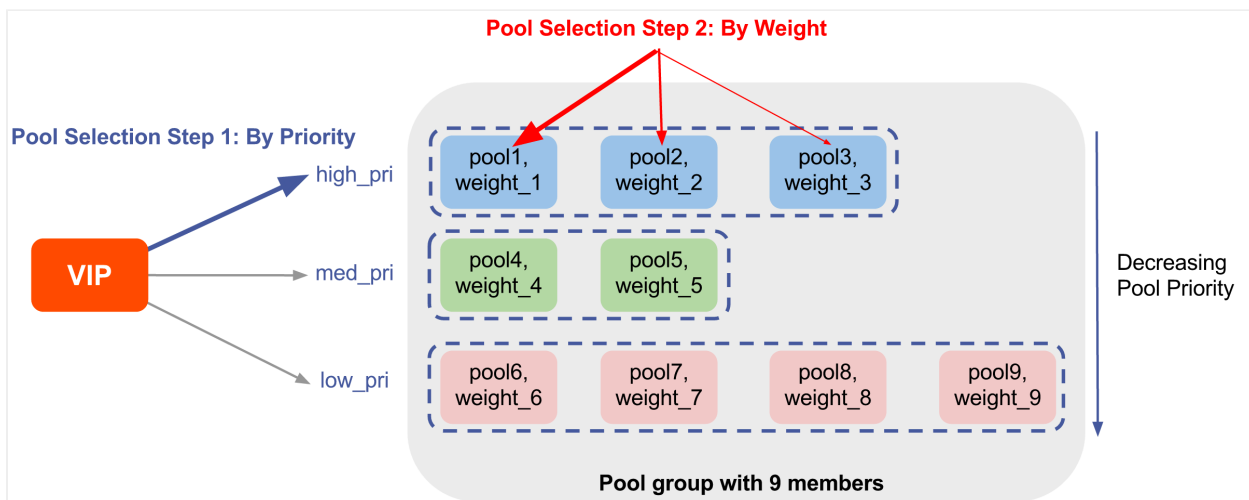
Pool Selection Step 2: By Weight

Pool Selection Step 1: By Priority

VIP

high_pri

med_pri

low_pri

pool1, weight_1

pool2, weight_2

pool3, weight_3

pool4, weight_4

pool5, weight_5

pool6, weight_6

pool7, weight_7

pool8, weight_8

pool9, weight_9

Decreasing Pool Priority

Pool group with 9 members